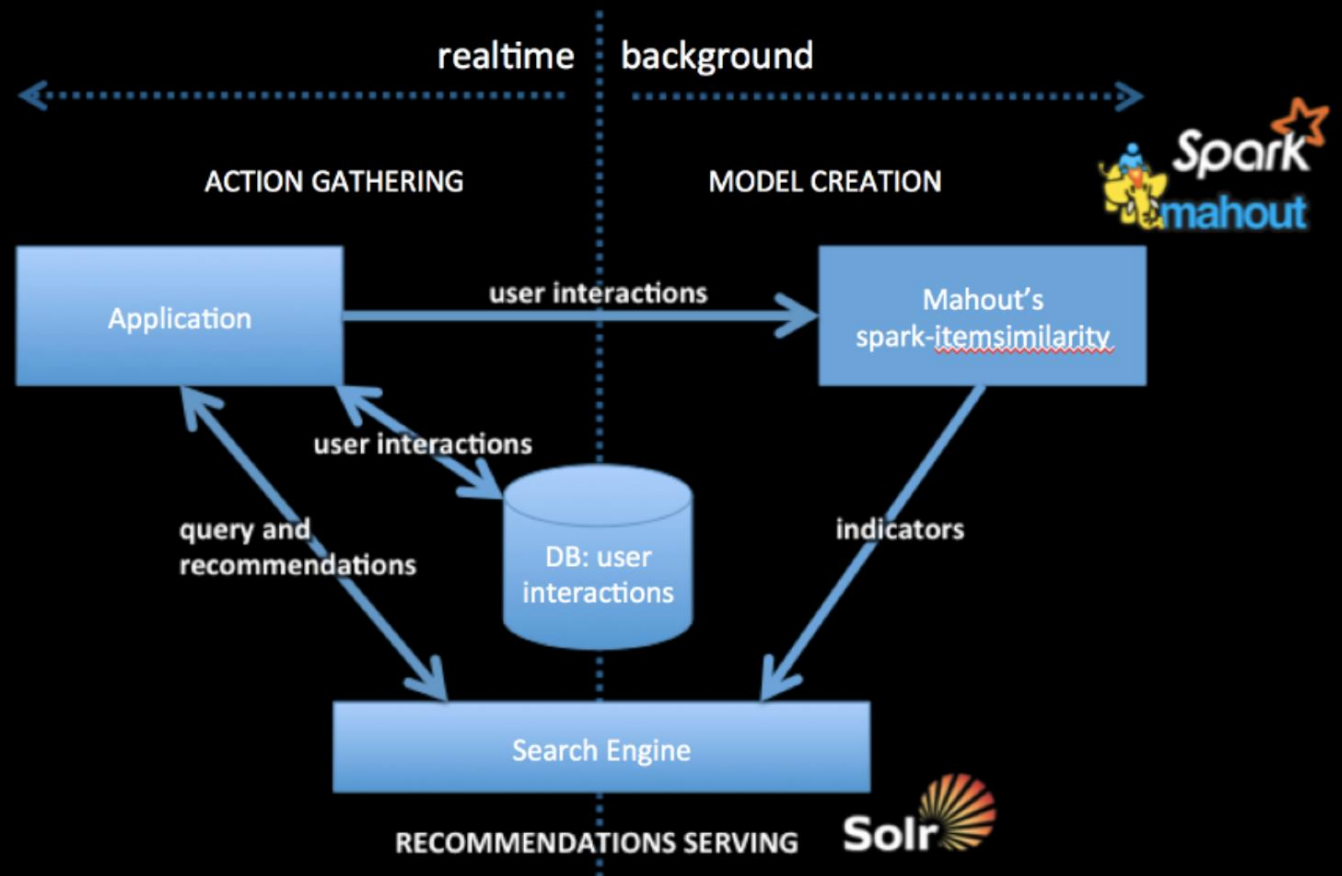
realtime background

Spark
mahout

ACTION GATHERING

MODEL CREATION

Application

user interactions

Mahout's spark-itemsimilarity

user interactions

query and recommendations

DB: user interactions

indicators

Search Engine

RECOMMENDATIONS SERVING

Solr